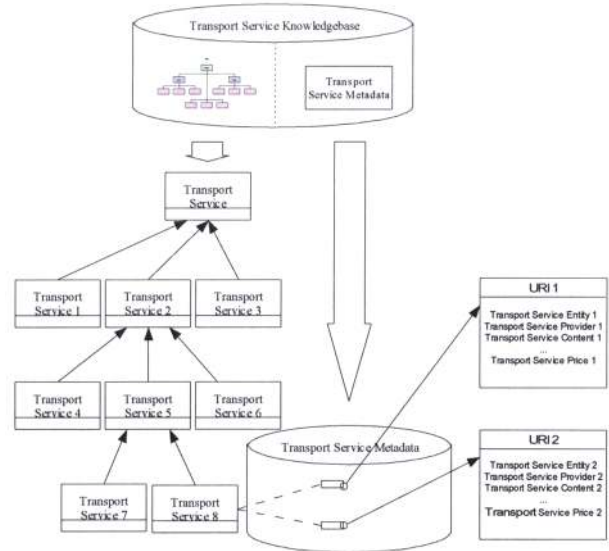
Transport Service Knowledgebase

Transport Service Metadata

Transport Service

Transport Service 1

Transport Service 2

Transport Service 3

Transport Service 4

Transport Service 5

Transport Service 6

Transport Service 7

Transport Service 8

Transport Service Metadata

URI 1

Transport Service Entity 1
Transport Service Provider 1
Transport Service Content 1
...
Transport Service Price 1

URI 2

Transport Service Entity 2
Transport Service Provider 2
Transport Service Content 2
...
Transport Service Price 2